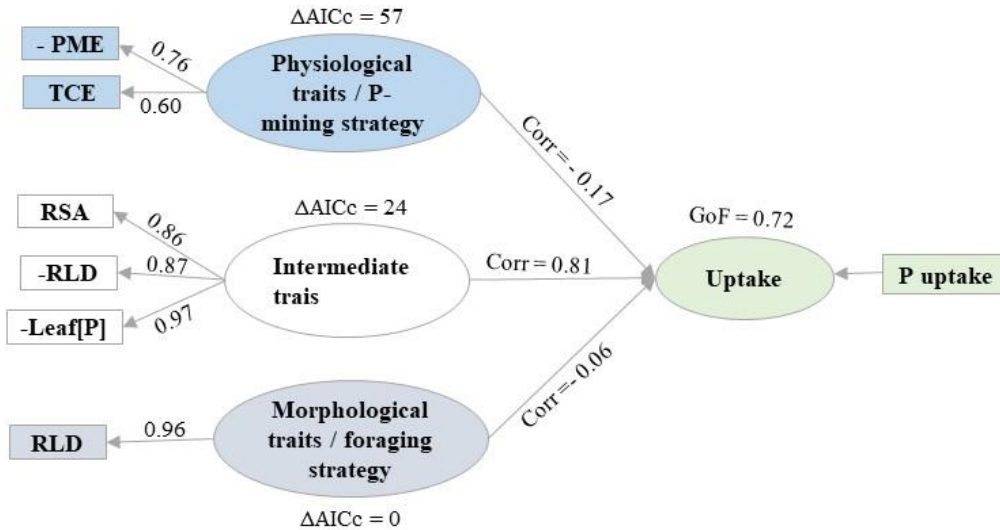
$\Delta$AICc = 57

- PME

0.76

TCE

0.60

Physiological traits / P-mining strategy

Corr = - 0.17

RSA

0.86

$\Delta$AICc = 24

-RLD

0.87

Intermediate trais

Corr = 0.81

GoF = 0.72

Uptake

P uptake

-Leaf[P]

0.97

Corr = - 0.06

RLD

0.96

Morphological traits / foraging strategy

$\Delta$AICc = 0